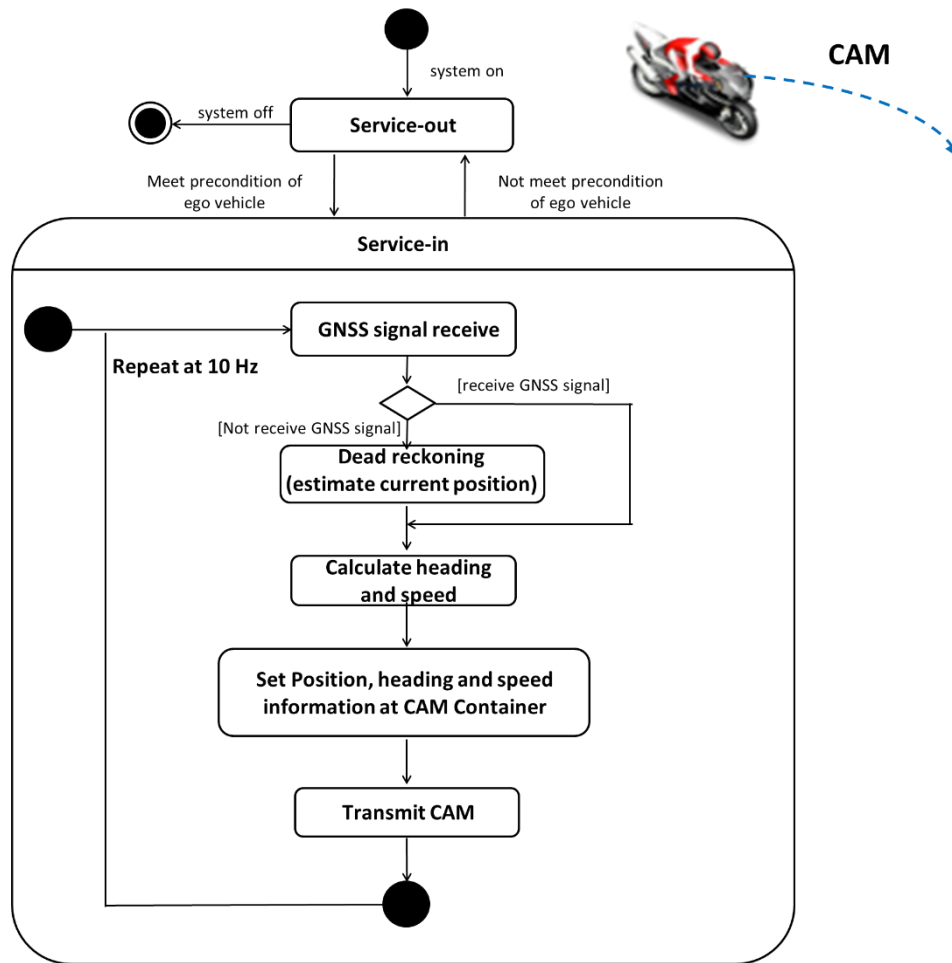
system on

system off

Service-out

CAM

Meet precondition of ego vehicle

Not meet precondition of ego vehicle

Service-in

GNSS signal receive

Repeat at 10 Hz

[receive GNSS signal]

[Not receive GNSS signal]

Dead reckoning (estimate current position)

Calculate heading and speed

Set Position, heading and speed information at CAM Container

Transmit CAM